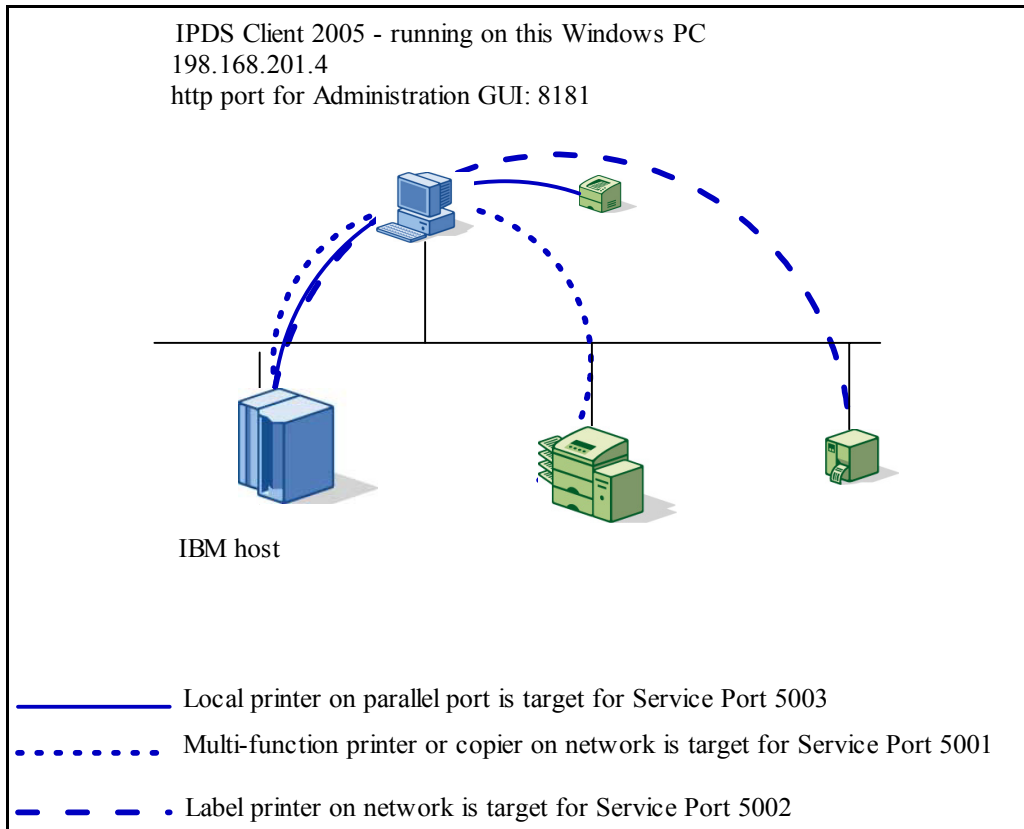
IPDS Client 2005 - running on this Windows PC
198.168.201.4
http port for Administration GUI: 8181

IBM host

Local printer on parallel port is target for Service Port 5003

Multi-function printer or copier on network is target for Service Port 5001

Label printer on network is target for Service Port 5002